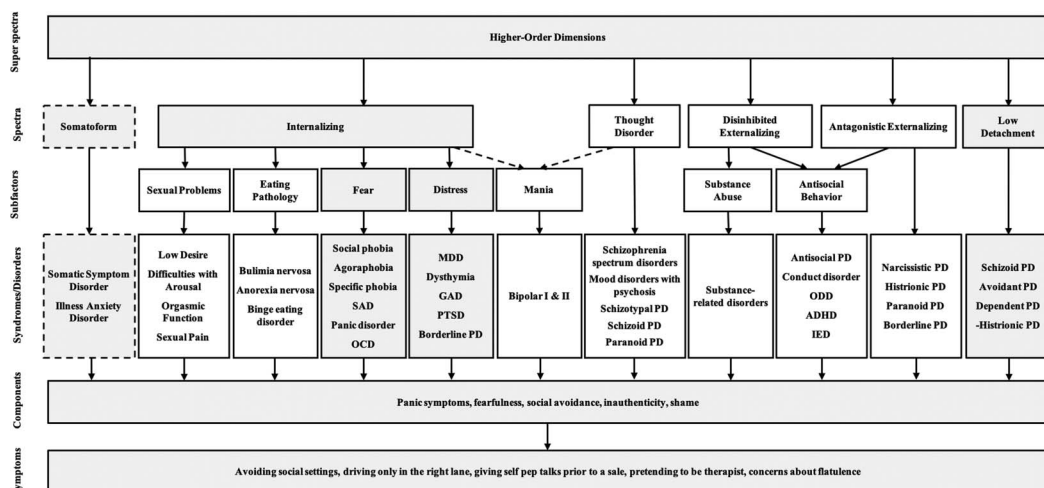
Super spectra

Higher-Order Dimensions

Spectra

Somatoform

Internalizing

Thought Disorder

Disinhibited Externalizing

Antagonistic Externalizing

Low Detachment

Subfactors

Sexual Problems

Eating Pathology

Fear

Distress

Mania

Substance Abuse

Antisocial Behavior

Syndromes/Disorders

Somatic Symptom Disorder
Illness Anxiety Disorder

Low Desire
Difficulties with Arousal
Orgasmic Function
Sexual Pain

Bulimia nervosa
Anorexia nervosa
Binge eating disorder

Social phobia
Agoraphobia
Specific phobia
SAD
Panic disorder
OCD

MDD
Dysthymia
GAD
PTSD
Borderline PD

Bipolar I & II

Schizophrenia spectrum disorders
Mood disorders with psychosis
Schizotypal PD
Schizoid PD
Paranoid PD

Substance-related disorders

Antisocial PD
Conduct disorder
ODD
ADHD
IED

Narcissistic PD
Histrionic PD
Paranoid PD
Borderline PD

Schizoid PD
Avoidant PD
Dependent PD
-Histrionic PD

Components

Panic symptoms, fearfulness, social avoidance, inauthenticity, shame

Symptoms

Avoiding social settings, driving only in the right lane, giving self pep talks prior to a sale, pretending to be therapist, concerns about flatulence